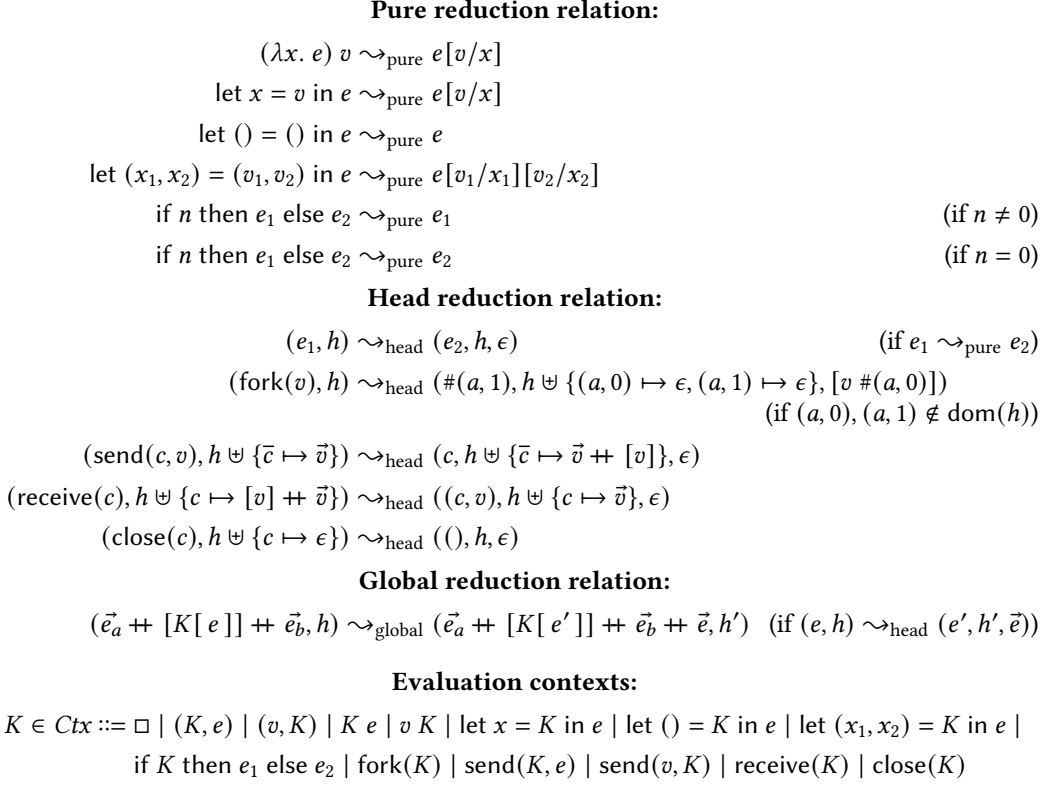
**Pure reduction relation:**

$(\lambda x.\ e)\ v \rightsquigarrow_{\text{pure}} e[v/x]$

$\text{let } x = v \text{ in } e \rightsquigarrow_{\text{pure}} e[v/x]$

$\text{let } () = () \text{ in } e \rightsquigarrow_{\text{pure}} e$

$\text{let } (x_1, x_2) = (v_1, v_2) \text{ in } e \rightsquigarrow_{\text{pure}} e[v_1/x_1][v_2/x_2]$

$\text{if } n \text{ then } e_1 \text{ else } e_2 \rightsquigarrow_{\text{pure}} e_1$ (if $n \neq 0$)

$\text{if } n \text{ then } e_1 \text{ else } e_2 \rightsquigarrow_{\text{pure}} e_2$ (if $n = 0$)

**Head reduction relation:**

$(e_1, h) \rightsquigarrow_{\text{head}} (e_2, h, \epsilon)$ (if $e_1 \rightsquigarrow_{\text{pure}} e_2$)

$(\text{fork}(v), h) \rightsquigarrow_{\text{head}} (\#(a,1), h \uplus \{(a,0) \mapsto \epsilon, (a,1) \mapsto \epsilon\}, [v\ \#(a,0)])$ (if $(a,0), (a,1) \notin \text{dom}(h)$)

$(\text{send}(c, v), h \uplus \{\overline{c} \mapsto \vec{v}\}) \rightsquigarrow_{\text{head}} (c, h \uplus \{\overline{c} \mapsto \vec{v} +\!\!+ [v]\}, \epsilon)$

$(\text{receive}(c), h \uplus \{c \mapsto [v] +\!\!+ \vec{v}\}) \rightsquigarrow_{\text{head}} ((c, v), h \uplus \{c \mapsto \vec{v}\}, \epsilon)$

$(\text{close}(c), h \uplus \{c \mapsto \epsilon\}) \rightsquigarrow_{\text{head}} ((), h, \epsilon)$

**Global reduction relation:**

$(\vec{e_a} +\!\!+ [K[\,e\,]] +\!\!+ \vec{e_b}, h) \rightsquigarrow_{\text{global}} (\vec{e_a} +\!\!+ [K[\,e'\,]] +\!\!+ \vec{e_b} +\!\!+ \vec{e}, h')$ (if $(e, h) \rightsquigarrow_{\text{head}} (e', h', \vec{e})$)

**Evaluation contexts:**

$K \in Ctx ::= \square \mid (K, e) \mid (v, K) \mid K\ e \mid v\ K \mid \text{let } x = K \text{ in } e \mid \text{let } () = K \text{ in } e \mid \text{let } (x_1, x_2) = K \text{ in } e \mid$ $\text{if } K \text{ then } e_1 \text{ else } e_2 \mid \text{fork}(K) \mid \text{send}(K, e) \mid \text{send}(v, K) \mid \text{receive}(K) \mid \text{close}(K)$